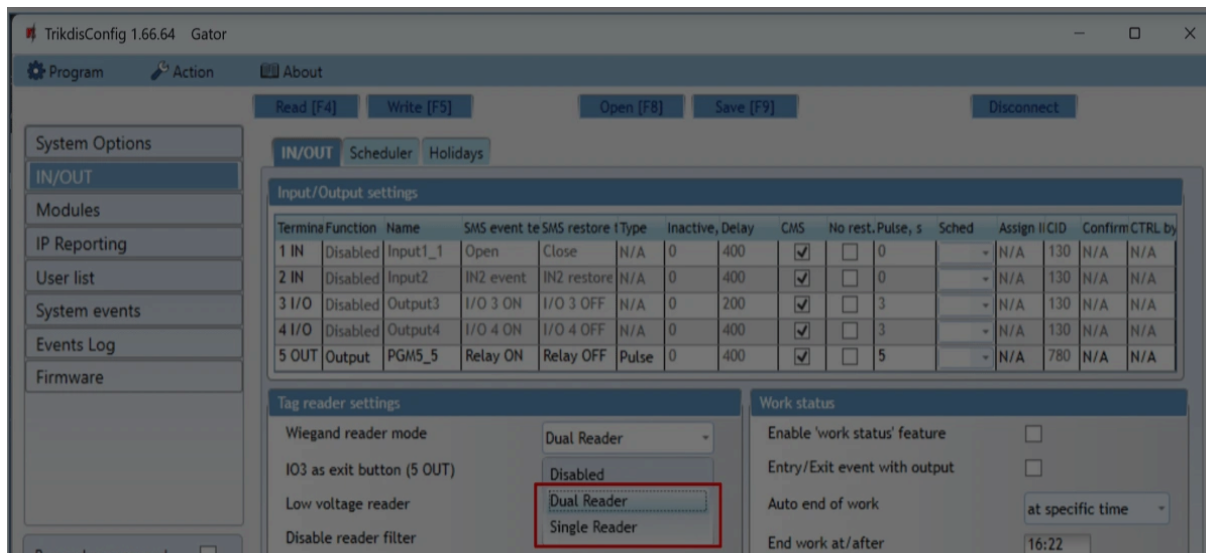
TrikdisConfig 1.66.64 Gator

Program Action About

Read [F4] Write [F5] Open [F8] Save [F9] Disconnect

System Options
IN/OUT
Modules
IP Reporting
User list
System events
Events Log
Firmware

IN/OUT Scheduler Holidays

Input/Output settings

| Termina | Function | Name | SMS event te | SMS restore t | Type | Inactive, | Delay | CMS | No rest. | Pulse, s | Sched | Assign I | CID | Confirm | CTRL by |
|---|---|---|---|---|---|---|---|---|---|---|---|---|---|---|---|
| 1 IN | Disabled | Input1_1 | Open | Close | N/A | 0 | 400 | ☑ | ☐ | 0 | | N/A | 130 | N/A | N/A |
| 2 IN | Disabled | Input2 | IN2 event | IN2 restore | N/A | 0 | 400 | ☑ | ☐ | 0 | | N/A | 130 | N/A | N/A |
| 3 I/O | Disabled | Output3 | I/O 3 ON | I/O 3 OFF | N/A | 0 | 200 | ☑ | ☐ | 3 | | N/A | 130 | N/A | N/A |
| 4 I/O | Disabled | Output4 | I/O 4 ON | I/O 4 OFF | N/A | 0 | 400 | ☑ | ☐ | 3 | | N/A | 130 | N/A | N/A |
| 5 OUT | Output | PGM5_5 | Relay ON | Relay OFF | Pulse | 0 | 400 | ☑ | ☐ | 5 | | N/A | 780 | N/A | N/A |

Tag reader settings
Wiegand reader mode Dual Reader
IO3 as exit button (5 OUT) Disabled
Low voltage reader Dual Reader
Disable reader filter Single Reader

Work status
Enable 'work status' feature
Entry/Exit event with output
Auto end of work at specific time
End work at/after 16:22